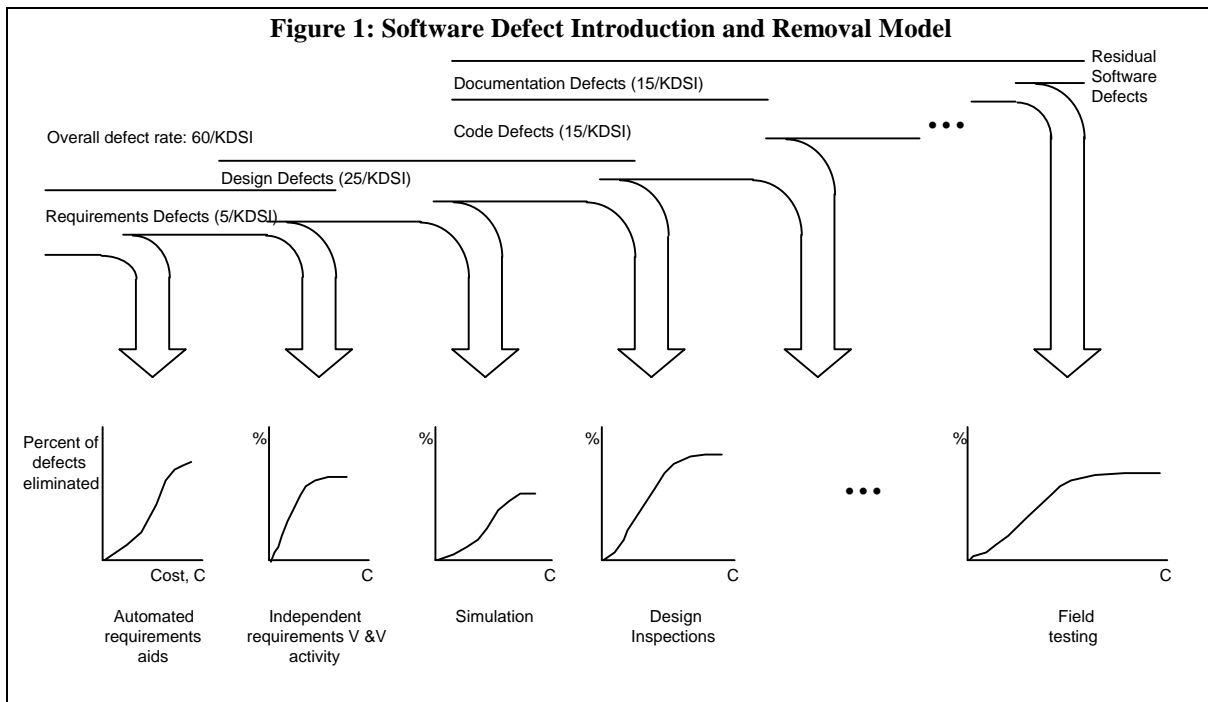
Figure 1: Software Defect Introduction and Removal Model

Residual Software Defects

Documentation Defects (15/KDSI)

Code Defects (15/KDSI)

Overall defect rate: 60/KDSI

Design Defects (25/KDSI)

Requirements Defects (5/KDSI)

• • •

Percent of defects eliminated

Cost, C

Automated requirements aids

%

C

Independent requirements V &V activity

%

C

Simulation

%

C

Design Inspections

• • •

%

C

Field testing